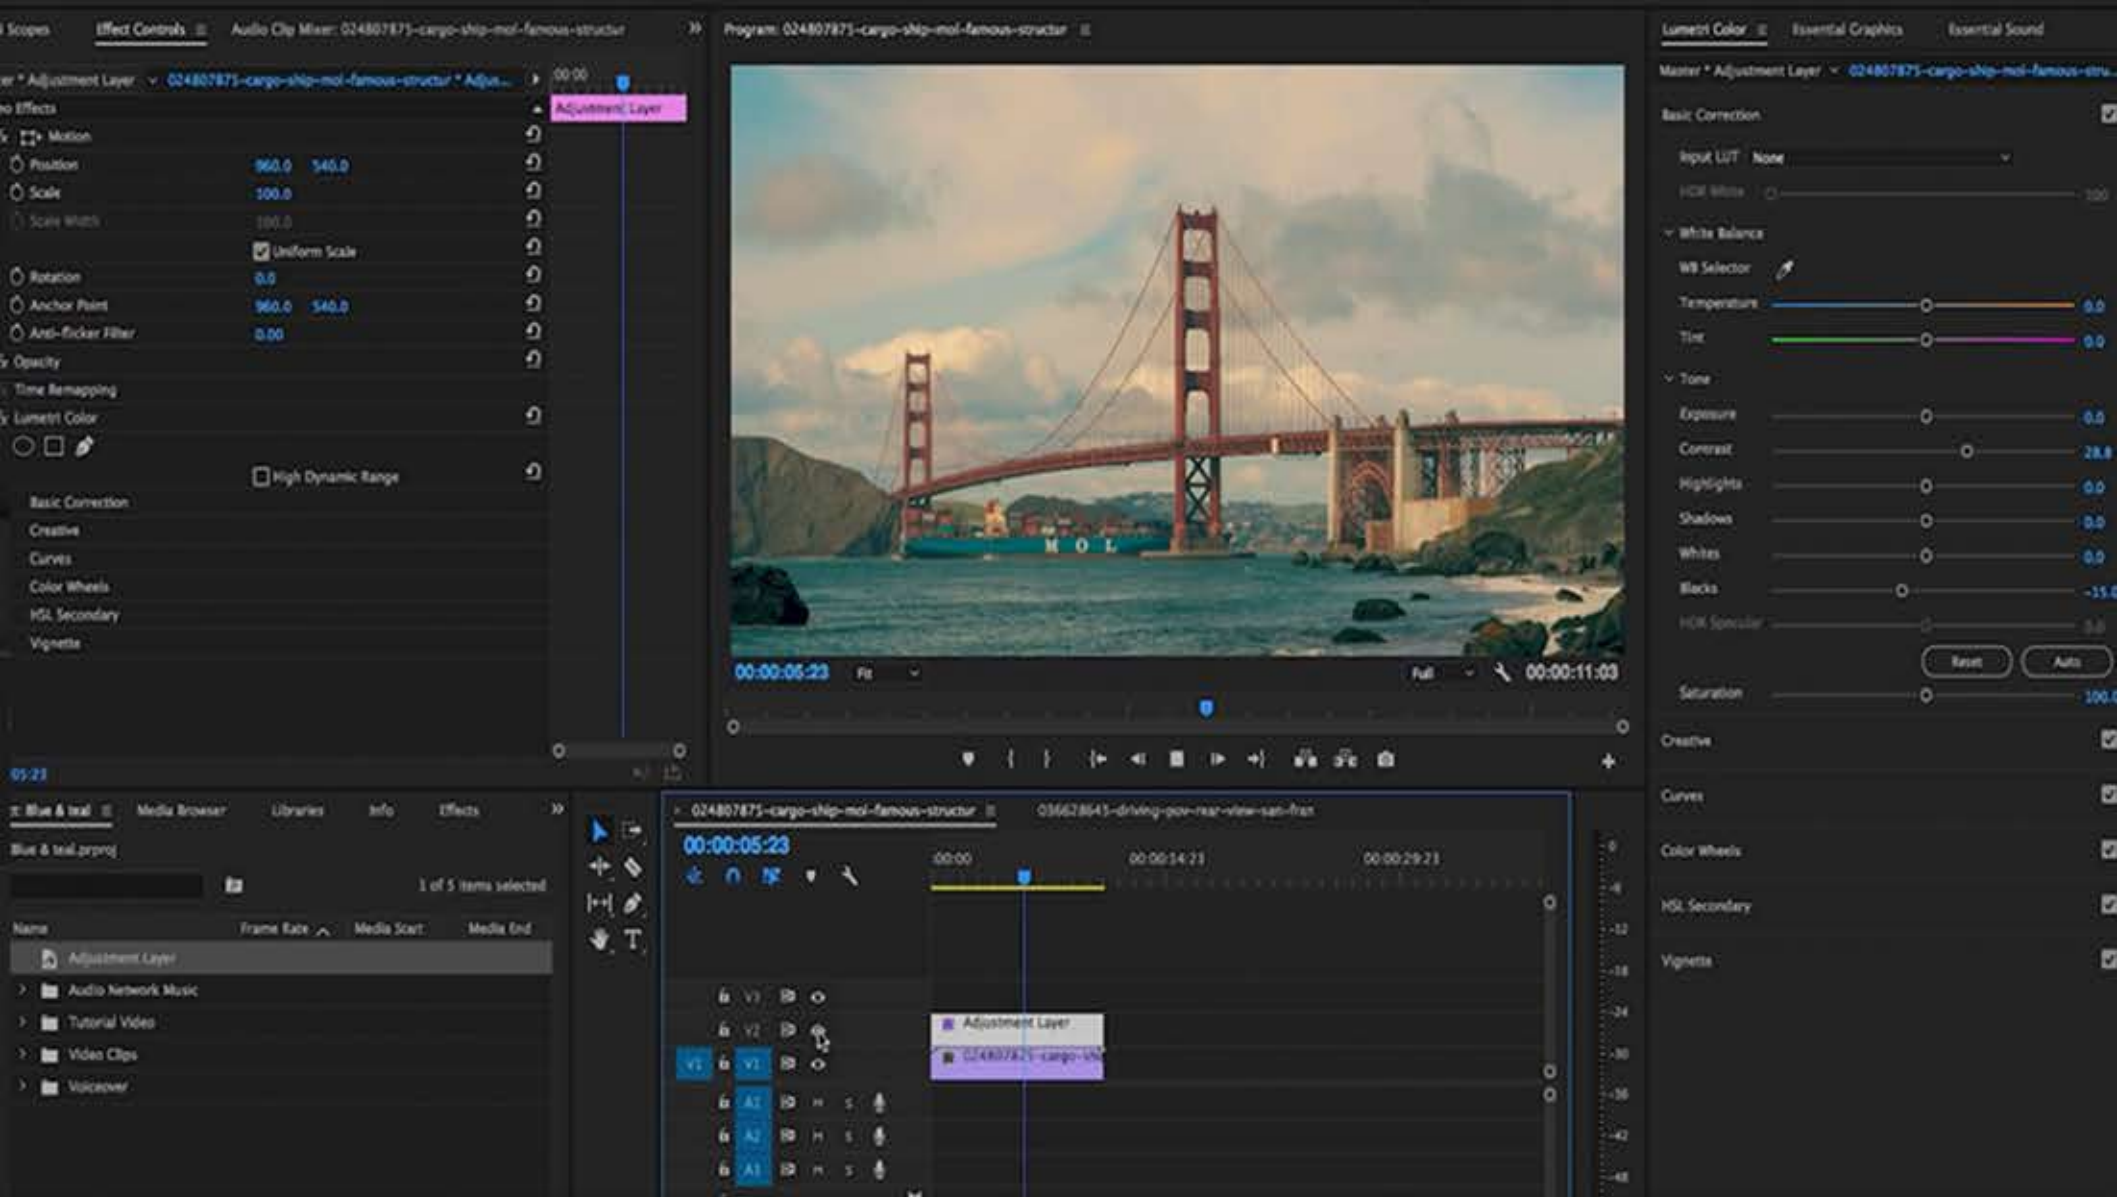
Scopes Effect Controls Audio Clip Mixer: 024807875-cargo-ship-mol-famous-structur

Program: 024807875-cargo-ship-mol-famous-structur

Lumetri Color Essential Graphics Essential Sound

Master * Adjustment Layer 024807875-cargo-ship-mol-famous-structur * Adjus...

00:00

Adjustment Layer

Video Effects

Motion

Position 960.0 540.0

Scale 100.0

Scale Width 100.0

Uniform Scale

Rotation 0.0

Anchor Point 960.0 540.0

Anti-flicker Filter 0.00

Opacity

Time Remapping

Lumetri Color

High Dynamic Range

Basic Correction

Creative

Curves

Color Wheels

HSL Secondary

Vignette

05:23

00:00:05:23 Fit Full 00:00:11:03

Master * Adjustment Layer 024807875-cargo-ship-mol-famous-stru...

Basic Correction

Input LUT None

HDR White 100

White Balance

WB Selector

Temperature 0.0

Tint 0.0

Tone

Exposure 0.0

Contrast 28.8

Highlights 0.0

Shadows 0.0

Whites 0.0

Blacks -15.0

HDR Specular 0.0

Reset Auto

Saturation 100.0

Creative

Curves

Color Wheels

HSL Secondary

Vignette

Blue & teal Media Browser Libraries Info Effects

Blue & teal.prproj

1 of 5 items selected

Name Frame Rate Media Start Media End

Adjustment Layer

Audio Network Music

Tutorial Video

Video Clips

Voiceover

024807875-cargo-ship-mol-famous-structur 036628643-driving-pov-rear-view-san-fran

00:00:05:23

:00:00 00:00:14:23 00:00:29:23

V3 V2 V1 V1 A1 A2 A3 M S

Adjustment Layer

024807875-cargo-ship

M O L